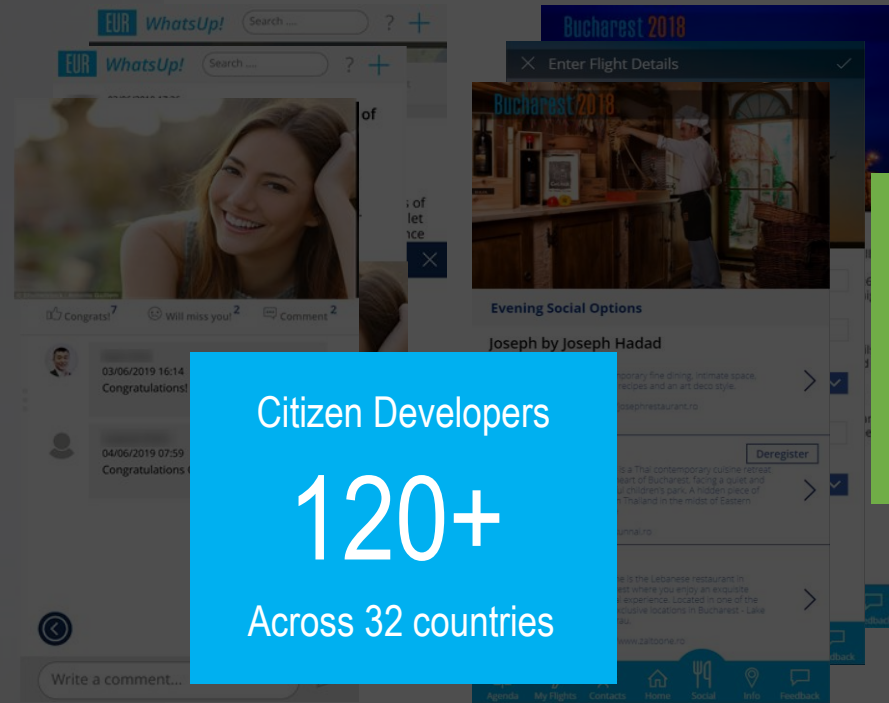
EUR WhatsUp! Search ... ? +

EUR WhatsUp! Search ... ? +

Congrats! 7 Will miss you! 2 Comment 2

03/06/2019 16:14
Congratulations!

04/06/2019 07:59
Congratulations

Write a comment...

Bucharest 2018

Enter Flight Details

Bucharest 2018

Evening Social Options

Joseph by Joseph Hadad

Deregister

Agenda My Flights Contacts Home Social Info Feedback

Citizen Developers

120+

Across 32 countries